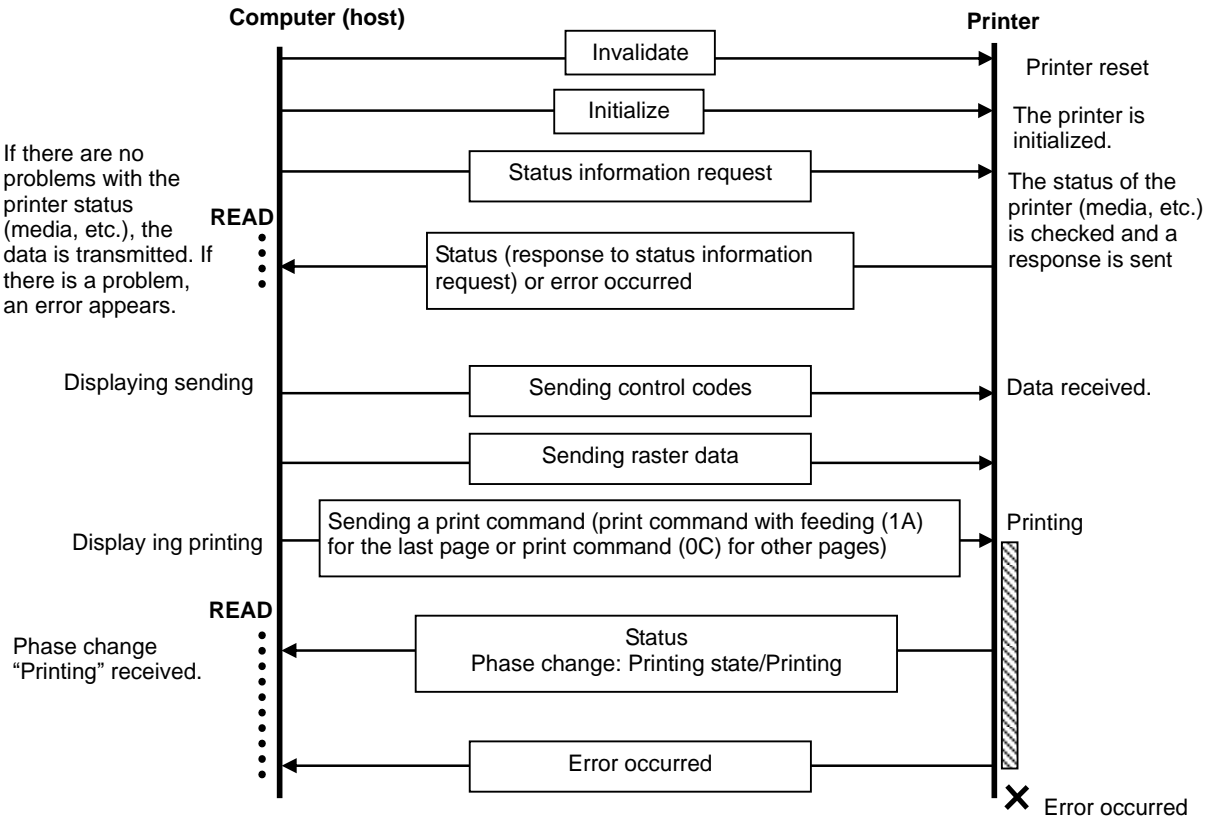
Computer (host)

Printer

Invalidate

Printer reset

Initialize

The printer is initialized.

If there are no problems with the printer status (media, etc.), the data is transmitted. If there is a problem, an error appears.

Status information request

The status of the printer (media, etc.) is checked and a response is sent

READ

Status (response to status information request) or error occurred

Displaying sending

Sending control codes

Data received.

Sending raster data

Display ing printing

Sending a print command (print command with feeding (1A) for the last page or print command (0C) for other pages)

Printing

READ

Phase change "Printing" received.

Status
Phase change: Printing state/Printing

Error occurred

Error occurred